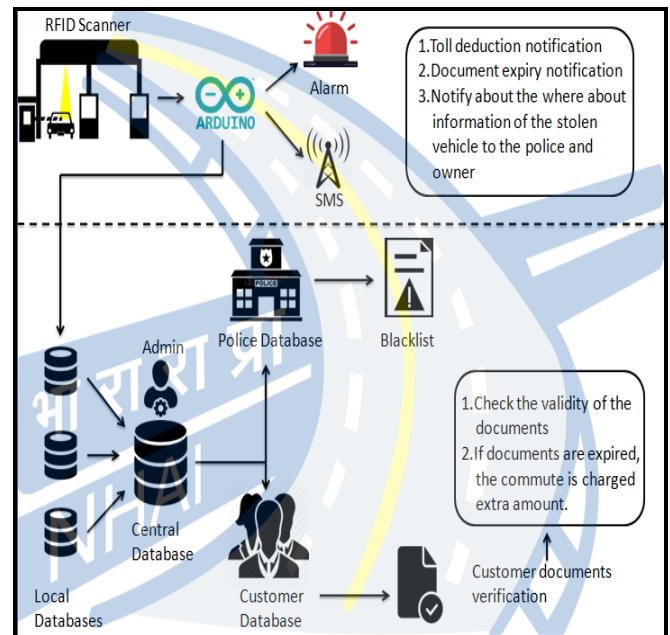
RFID Scanner

ARDUINO

Alarm

SMS

1.Toll deduction notification
2.Document expiry notification
3.Notify about the where about information of the stolen vehicle to the police and owner

POLICE

Police Database

Blacklist

Admin

Central Database

Local Databases

Customer Database

1.Check the validity of the documents
2.If documents are expired, the commute is charged extra amount.

Customer documents verification

भा रा रा प्रा

NHAI